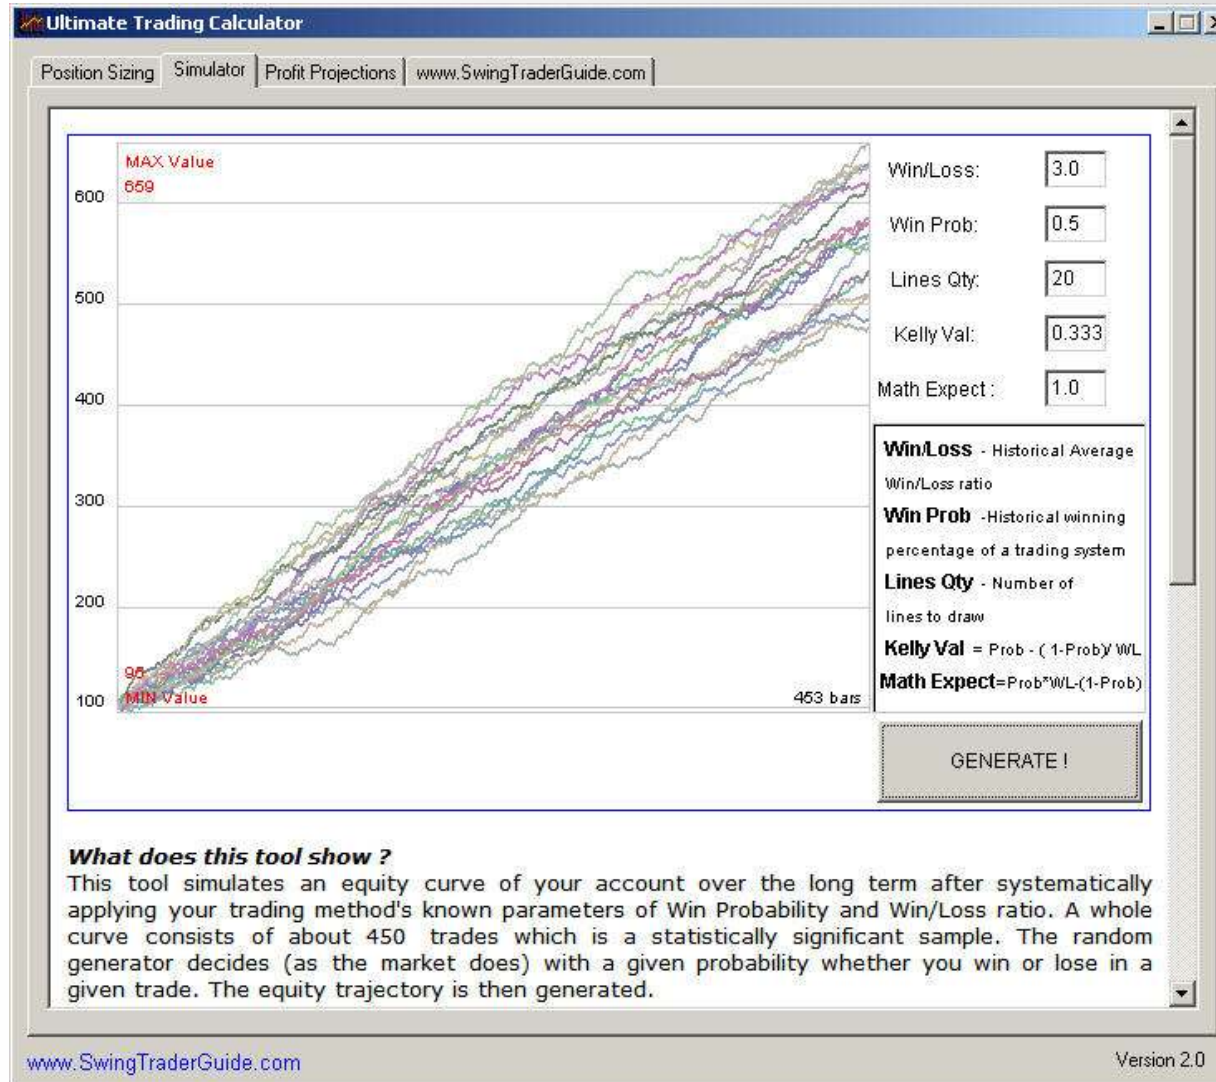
Ultimate Trading Calculator

Position Sizing | Simulator | Profit Projections | www.SwingTraderGuide.com

MAX Value
659

600
500
400
300
200
100

95
MIN Value

453 bars

Win/Loss: 3.0
Win Prob: 0.5
Lines Qty: 20
Kelly Val: 0.333
Math Expect : 1.0

Win/Loss - Historical Average Win/Loss ratio
Win Prob -Historical winning percentage of a trading system
Lines Qty - Number of lines to draw
Kelly Val = Prob - ( 1-Prob)/ WL
Math Expect=Prob*WL-(1-Prob)

GENERATE !

What does this tool show ?
This tool simulates an equity curve of your account over the long term after systematically applying your trading method's known parameters of Win Probability and Win/Loss ratio. A whole curve consists of about 450 trades which is a statistically significant sample. The random generator decides (as the market does) with a given probability whether you win or lose in a given trade. The equity trajectory is then generated.

www.SwingTraderGuide.com

Version 2.0